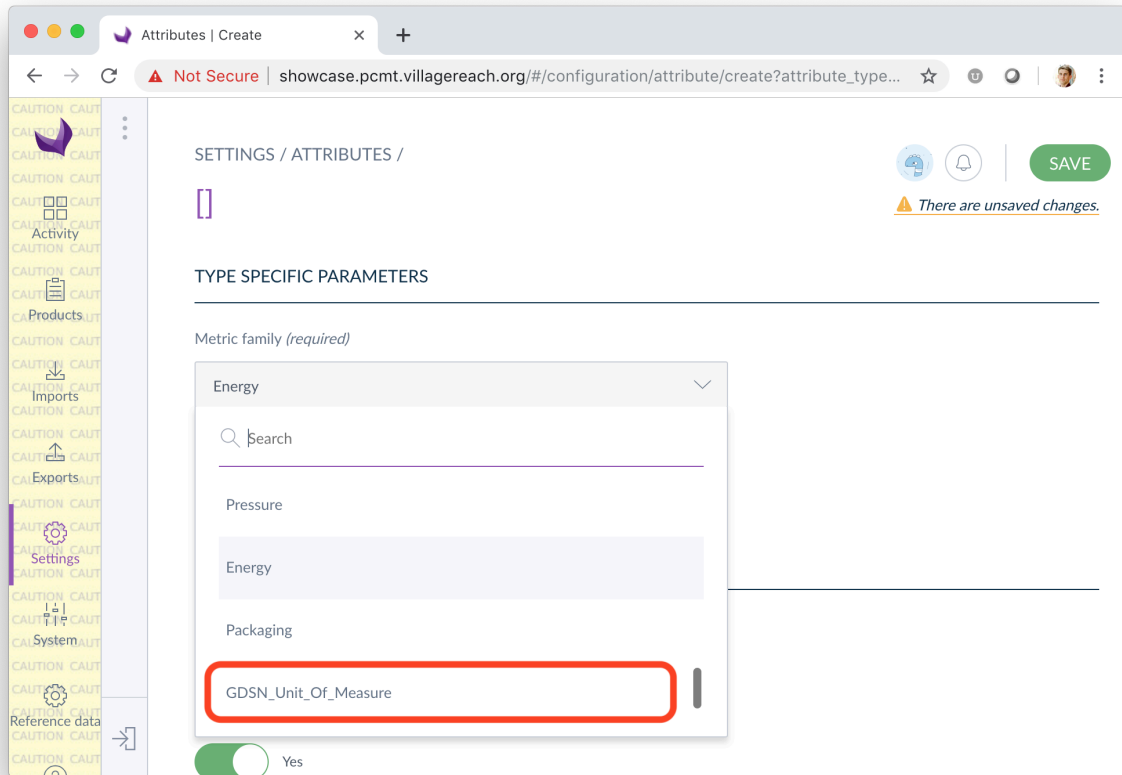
Attributes | Create

Not Secure | showcase.pcmt.villagereach.org/#/configuration/attribute/create?attribute_type...

CAUTION CAUT

Activity

Products

Imports

Exports

Settings

System

Reference data

SETTINGS / ATTRIBUTES /

[]

SAVE

There are unsaved changes.

TYPE SPECIFIC PARAMETERS

Metric family (required)

Energy

Search

Pressure

Energy

Packaging

GDSN_Unit_Of_Measure

Yes